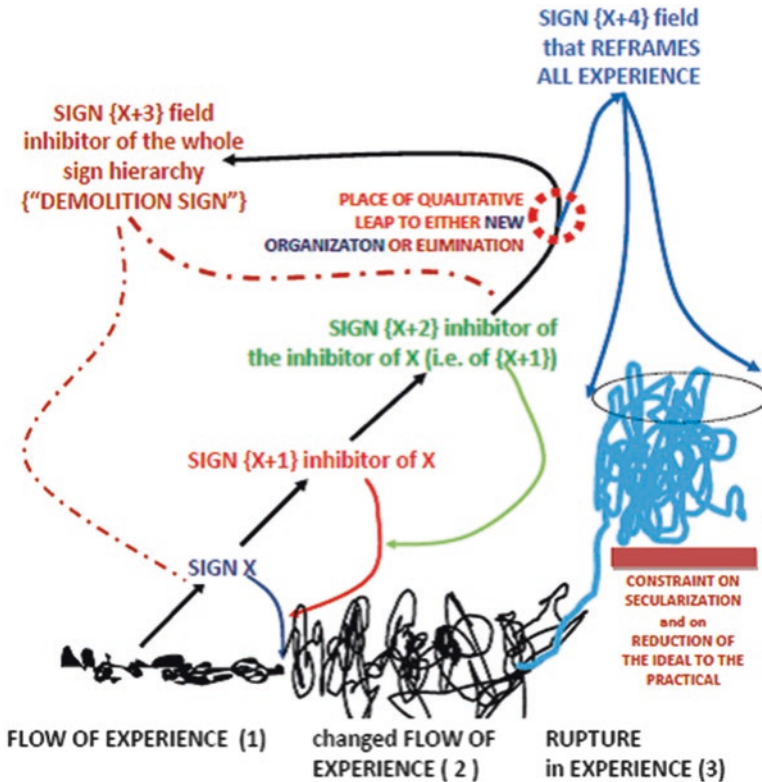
SIGN {X+4} field that REFRAMES ALL EXPERIENCE

SIGN {X+3} field inhibitor of the whole sign hierarchy {"DEMOLITION SIGN"}

PLACE OF QUALITATIVE LEAP TO EITHER NEW ORGANIZATON OR ELIMINATION

SIGN {X+2} inhibitor of the inhibitor of X (i.e. of {X+1})

SIGN {X+1} inhibitor of X

SIGN X

CONSTRAINT ON SECULARIZATION and on REDUCTION OF THE IDEAL TO THE PRACTICAL

FLOW OF EXPERIENCE (1)

changed FLOW OF EXPERIENCE ( 2 )

RUPTURE in EXPERIENCE (3)